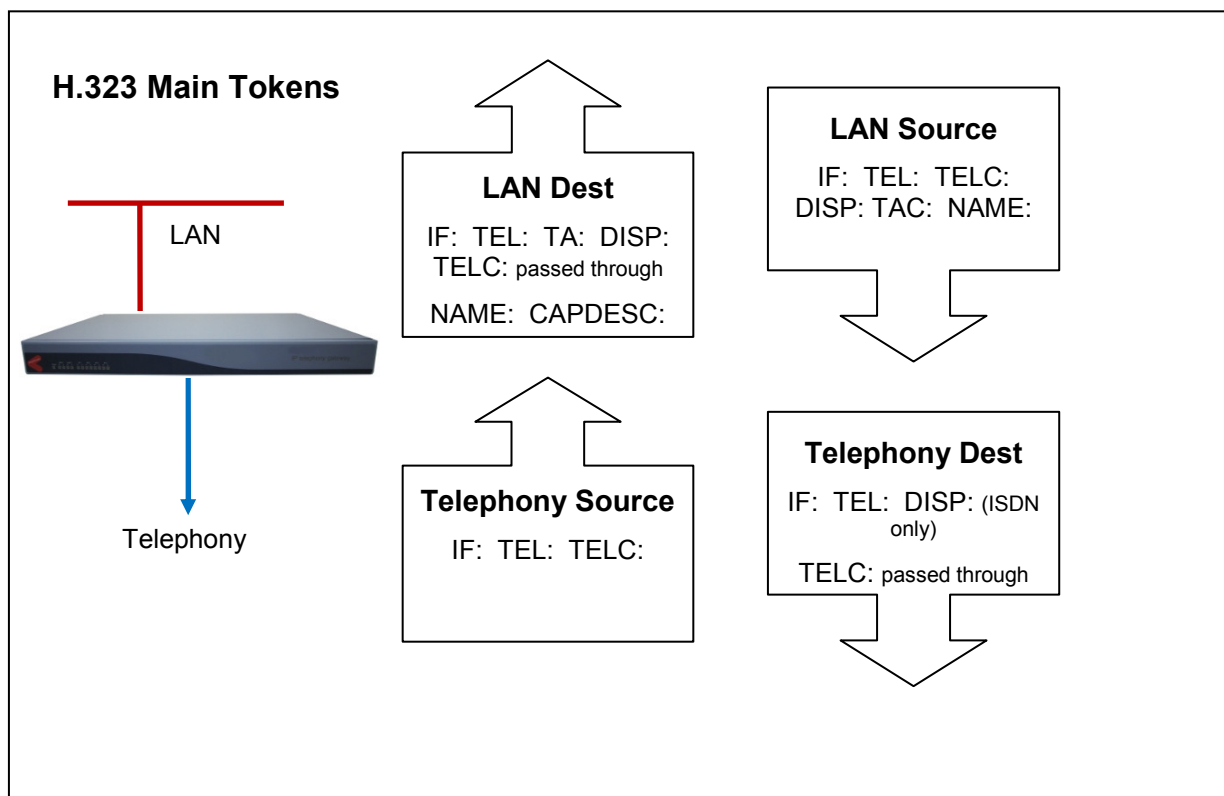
H.323 Main Tokens

LAN

Telephony

LAN Dest

IF: TEL: TA: DISP: TELC: passed through

NAME: CAPDESC:

LAN Source

IF: TEL: TELC: DISP: TAC: NAME:

Telephony Source

IF: TEL: TELC:

Telephony Dest

IF: TEL: DISP: (ISDN only)

TELC: passed through